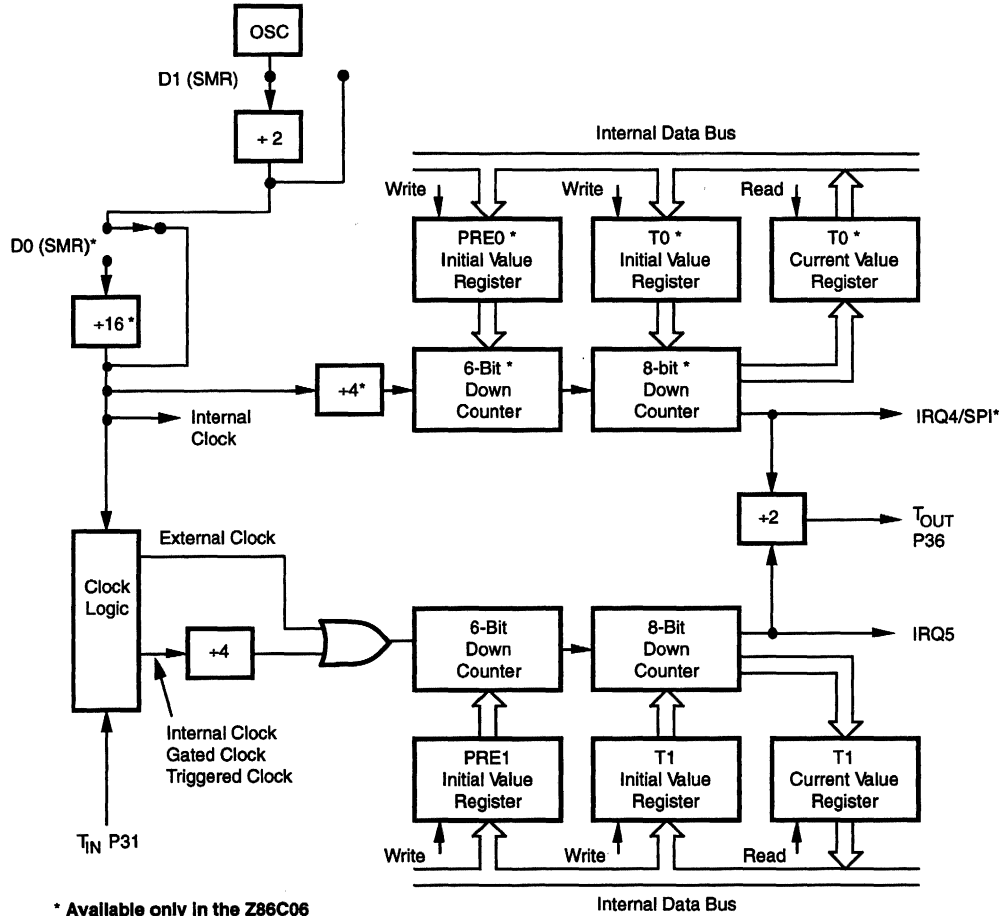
OSC

D1 (SMR)

÷ 2

D0 (SMR)*

÷16 *

Internal Data Bus

Write

Write

Read

PRE0 *
Initial Value
Register

T0 *
Initial Value
Register

T0 *
Current Value
Register

÷4*

6-Bit *
Down
Counter

8-bit *
Down
Counter

Internal
Clock

IRQ4/SPI*

÷2

$T_{OUT}$
P36

External Clock

Clock
Logic

÷4

6-Bit
Down
Counter

8-Bit
Down
Counter

IRQ5

Internal Clock
Gated Clock
Triggered Clock

PRE1
Initial Value
Register

T1
Initial Value
Register

T1
Current Value
Register

$T_{IN}$ P31

Write

Write

Read

Internal Data Bus

* Available only in the Z86C06